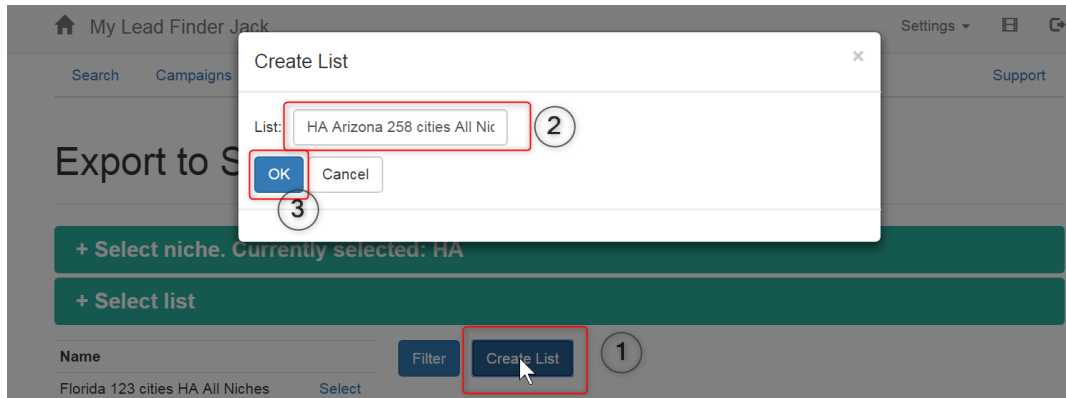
My Lead Finder Jack

Settings ▾

Search Campaigns

Support

Create List

×

List: HA Arizona 258 cities All Nic

2

OK Cancel

3

Export to S

+ Select niche. Currently selected: HA

+ Select list

Name

Filter Create List

1

Florida 123 cities HA All Niches Select